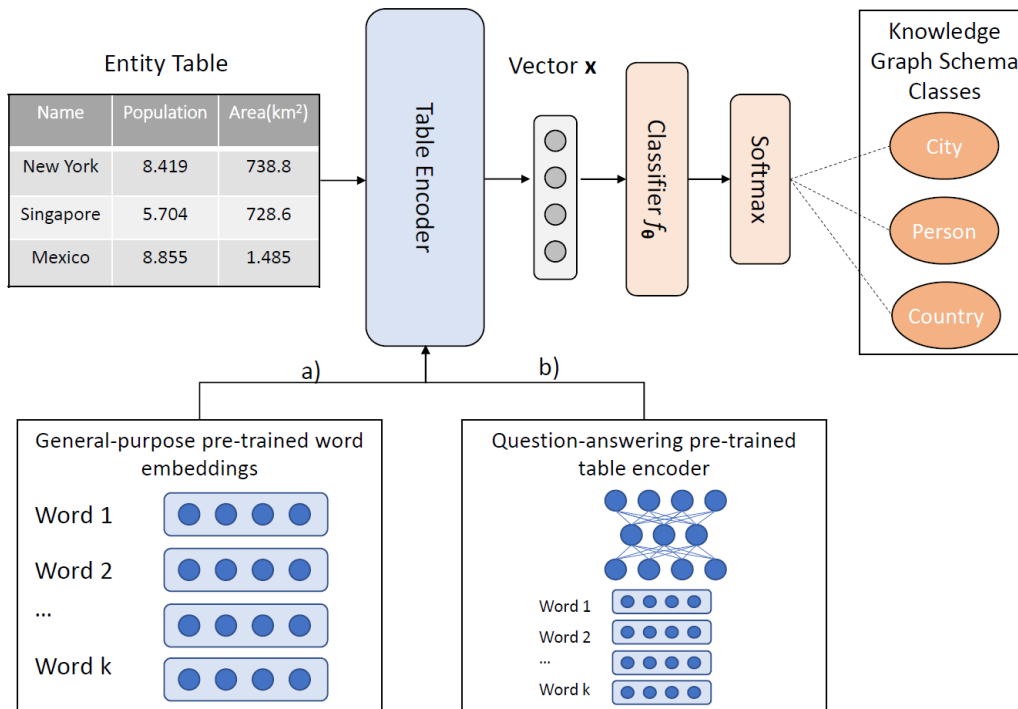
Entity Table

| Name | Population | Area(km$^2$) |
|---|---|---|
| New York | 8.419 | 738.8 |
| Singapore | 5.704 | 728.6 |
| Mexico | 8.855 | 1.485 |

Table Encoder

Vector **x**

Classifier $f_\theta$

Softmax

Knowledge Graph Schema Classes

City

Person

Country

a)

b)

General-purpose pre-trained word embeddings

Word 1

Word 2

...

Word k

Question-answering pre-trained table encoder

Word 1

Word 2

...

Word k